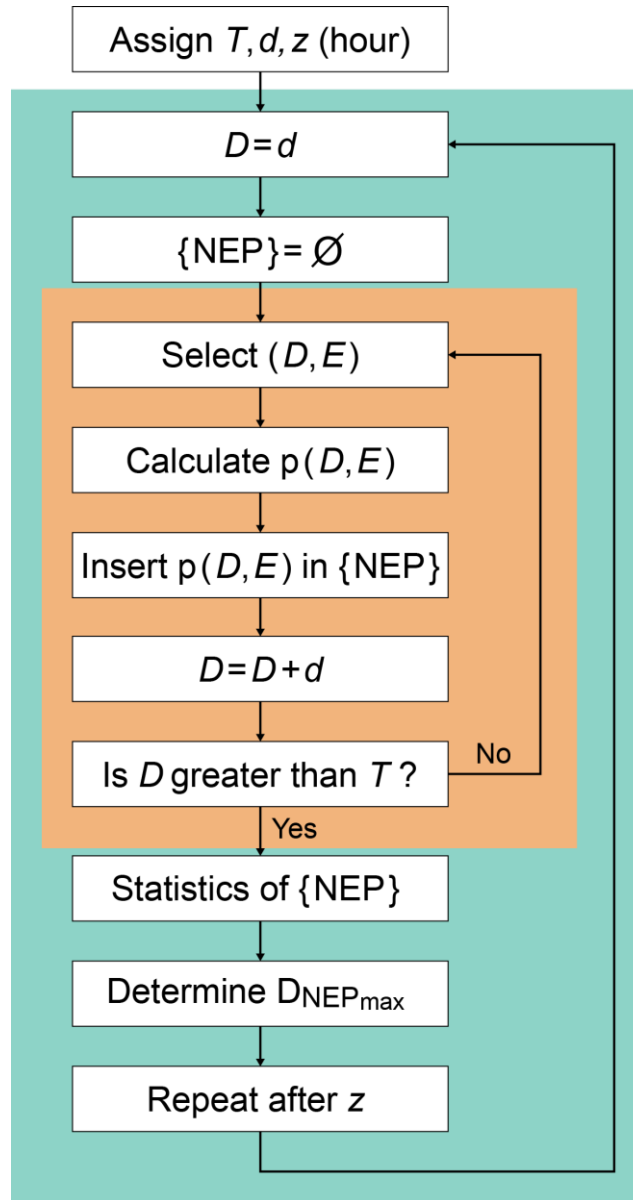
Assign $T, d, z$ (hour)

$D = d$

$\{NEP\} = \varnothing$

Select $(D, E)$

Calculate $p(D, E)$

Insert $p(D, E)$ in $\{NEP\}$

$D = D + d$

Is $D$ greater than $T$ ?

No

Yes

Statistics of $\{NEP\}$

Determine $D_{NEP_{max}}$

Repeat after $z$